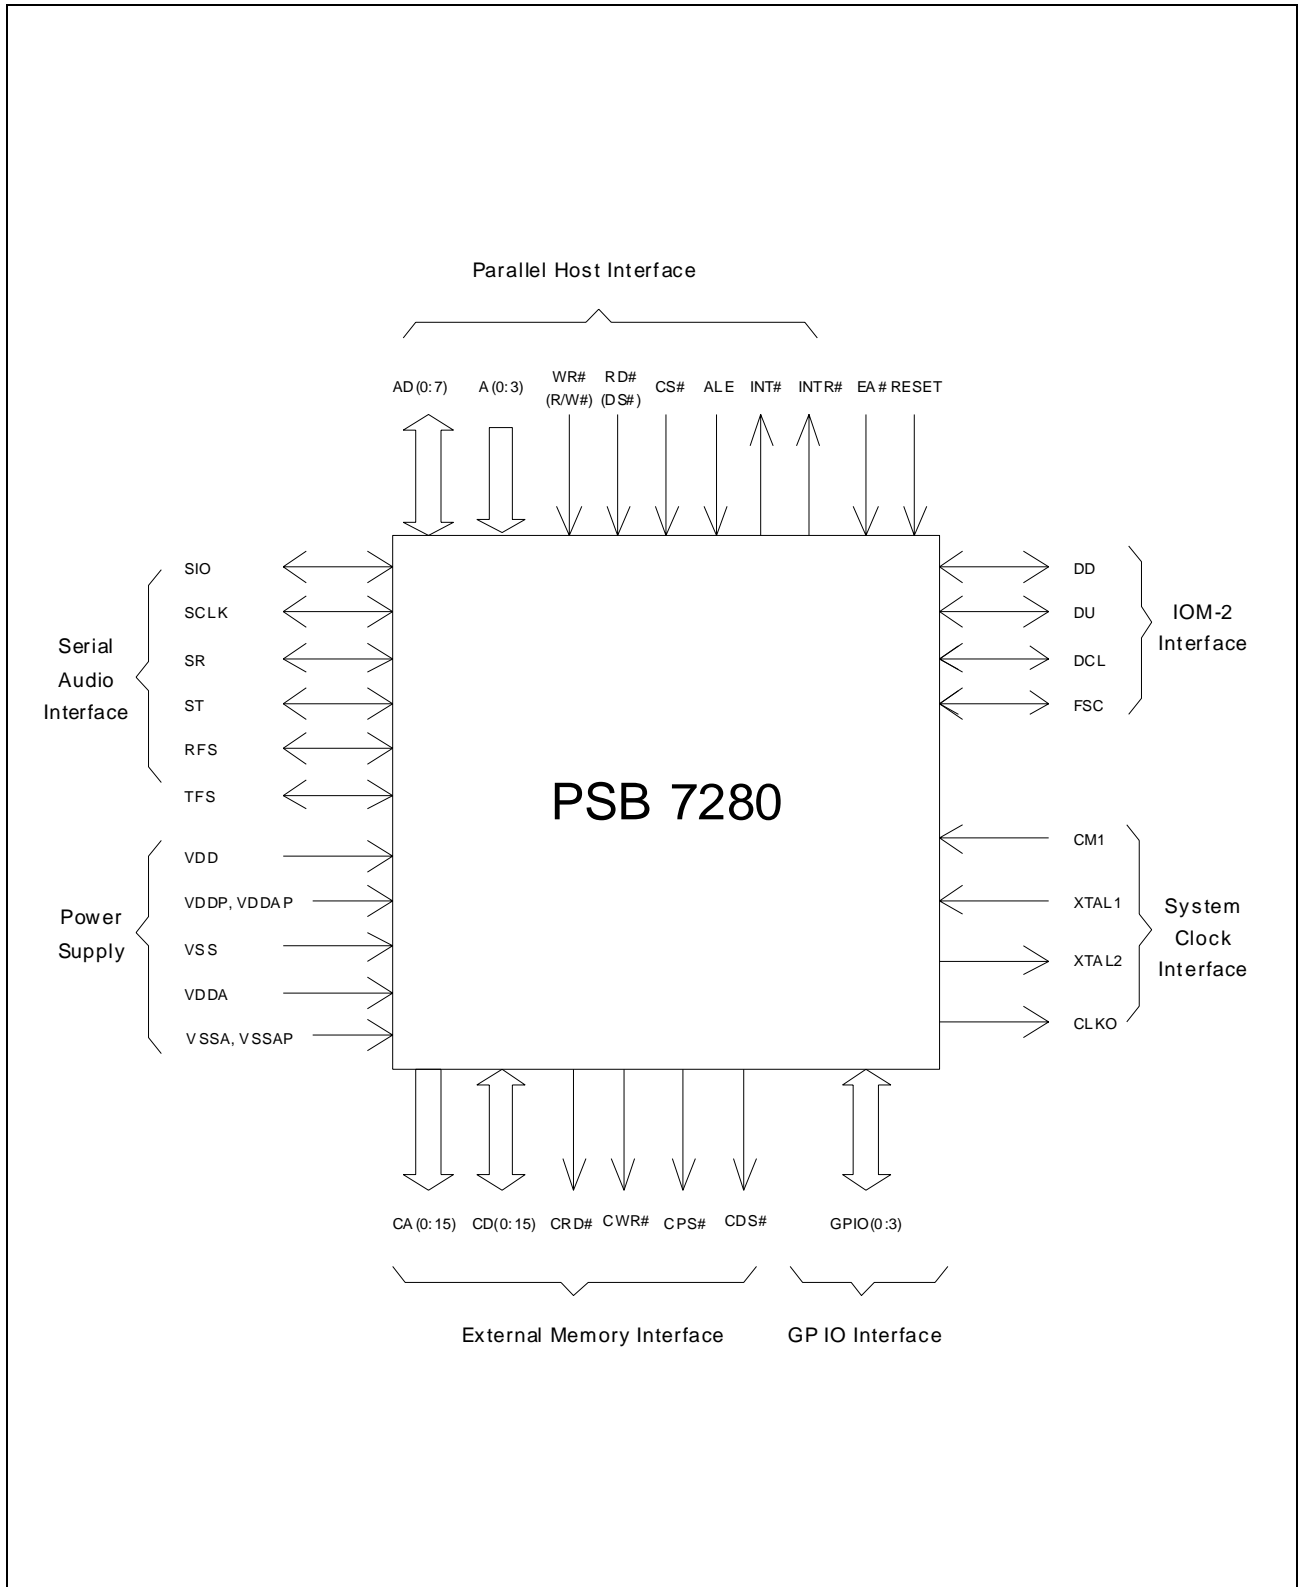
Parallel Host Interface

AD(0:7) A(0:3) WR# (R/W#) RD# (DS#) CS# ALE INT# INTR# EA# RESET

Serial Audio Interface

SIO
SCLK
SR
ST
RFS
TFS

Power Supply

VDD
VDDP, VDDAP
VSS
VDDA
VSSA, VSSAP

PSB 7280

DD
DU
DCL
FSC

IOM-2 Interface

CM1
XTAL1
XTAL2
CLKO

System Clock Interface

CA(0:15) CD(0:15) CRD# CWR# CPS# CDS# GPIO(0:3)

External Memory Interface

GP IO Interface